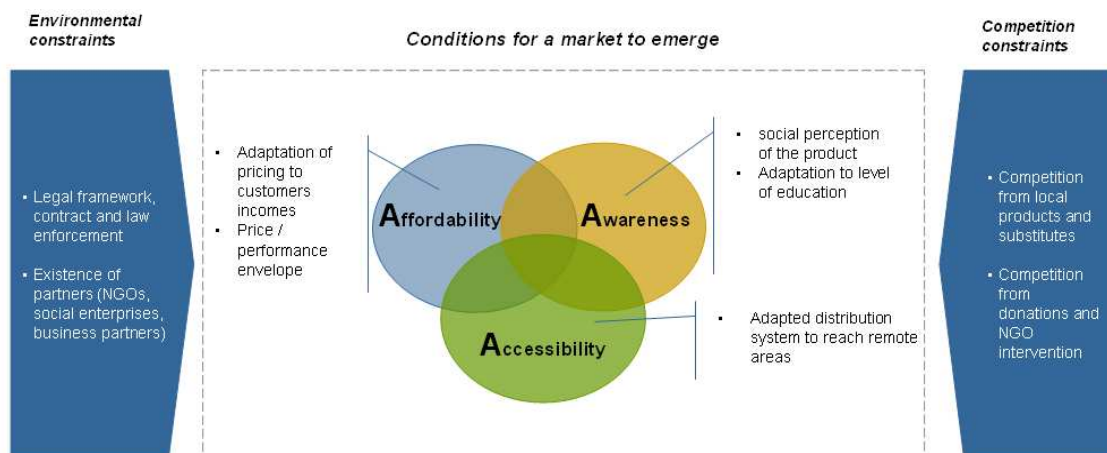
Environmental constraints

Conditions for a market to emerge

Competition constraints

• Legal framework, contract and law enforcement

• Existence of partners (NGOs, social enterprises, business partners)

• Adaptation of pricing to customers incomes
• Price / performance envelope

Affordability

Awareness

Accessibility

• social perception of the product
• Adaptation to level of education

• Adapted distribution system to reach remote areas

• Competition from local products and substitutes

• Competition from donations and NGO intervention